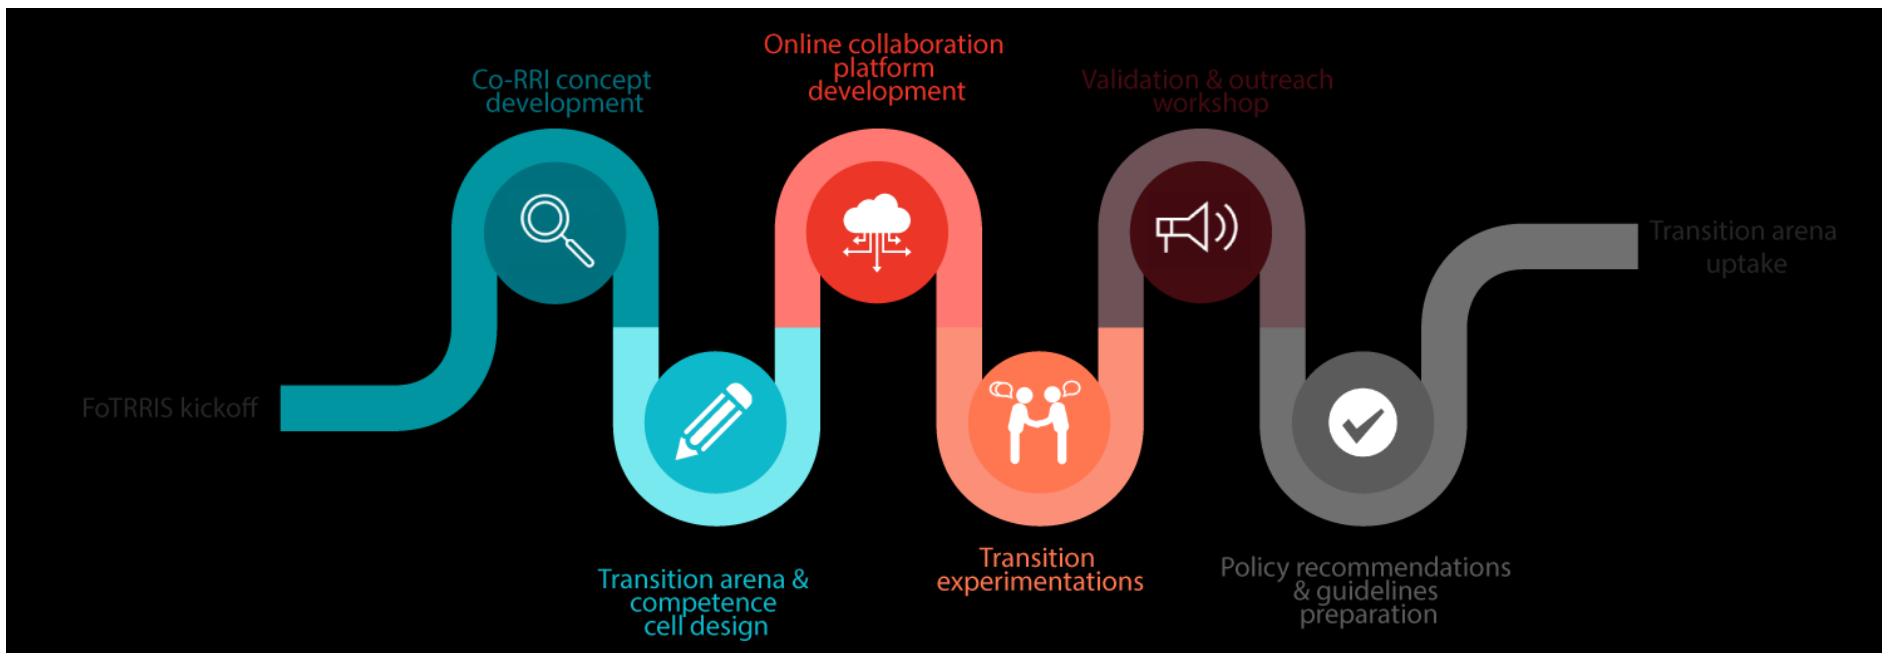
FoTRRIS kickoff

Co-RRI concept development

Transition arena & competence cell design

Online collaboration platform development

Transition experimentations

Validation & outreach workshop

Policy recommendations & guidelines preparation

Transition arena uptake